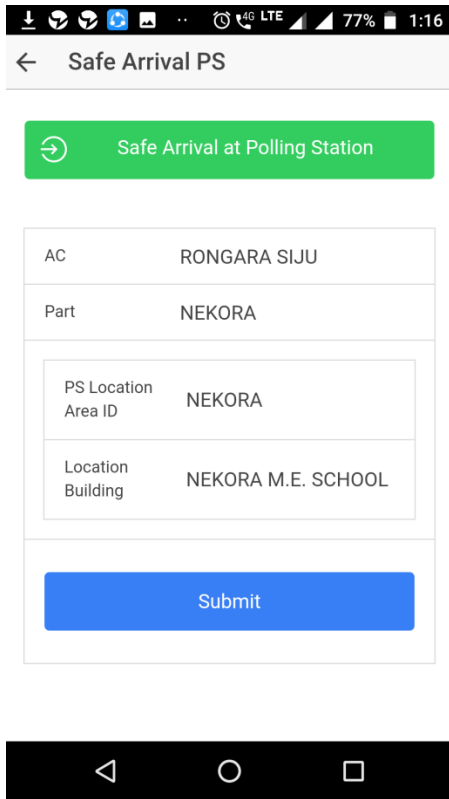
4G LTE 77% 1:16

Safe Arrival PS

Safe Arrival at Polling Station

| AC | RONGARA SIJU |
|---|---|
| Part | NEKORA |

| PS Location Area ID | NEKORA |
|---|---|
| Location Building | NEKORA M.E. SCHOOL |

Submit